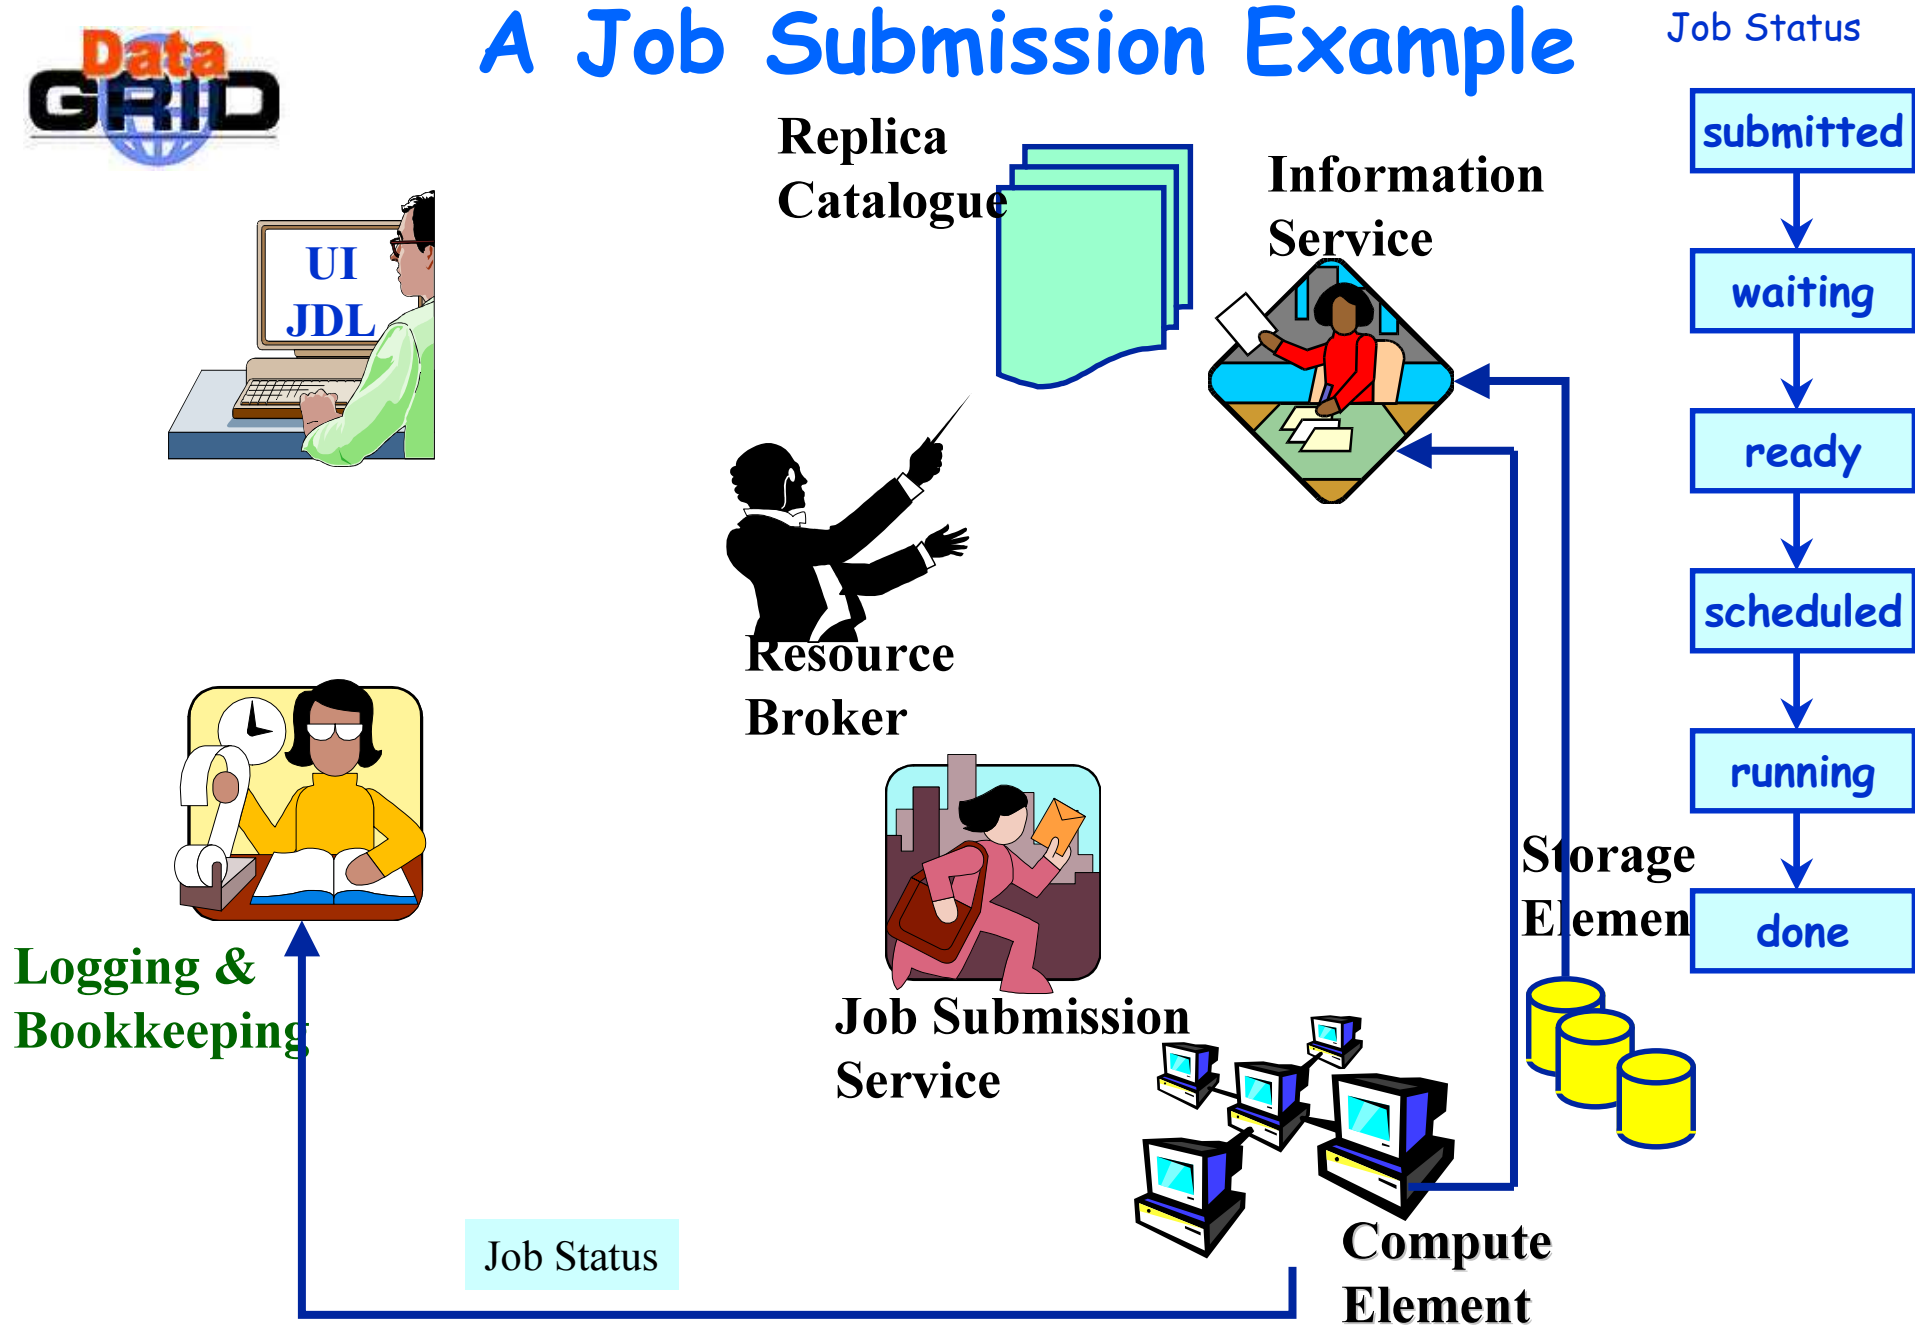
Data GRID

A Job Submission Example

Job Status

submitted

waiting

ready

scheduled

running

done

UI
JDL

Replica Catalogue

Information Service

Resource Broker

Logging & Bookkeeping

Job Submission Service

Storage Elemen

Compute Element

Job Status